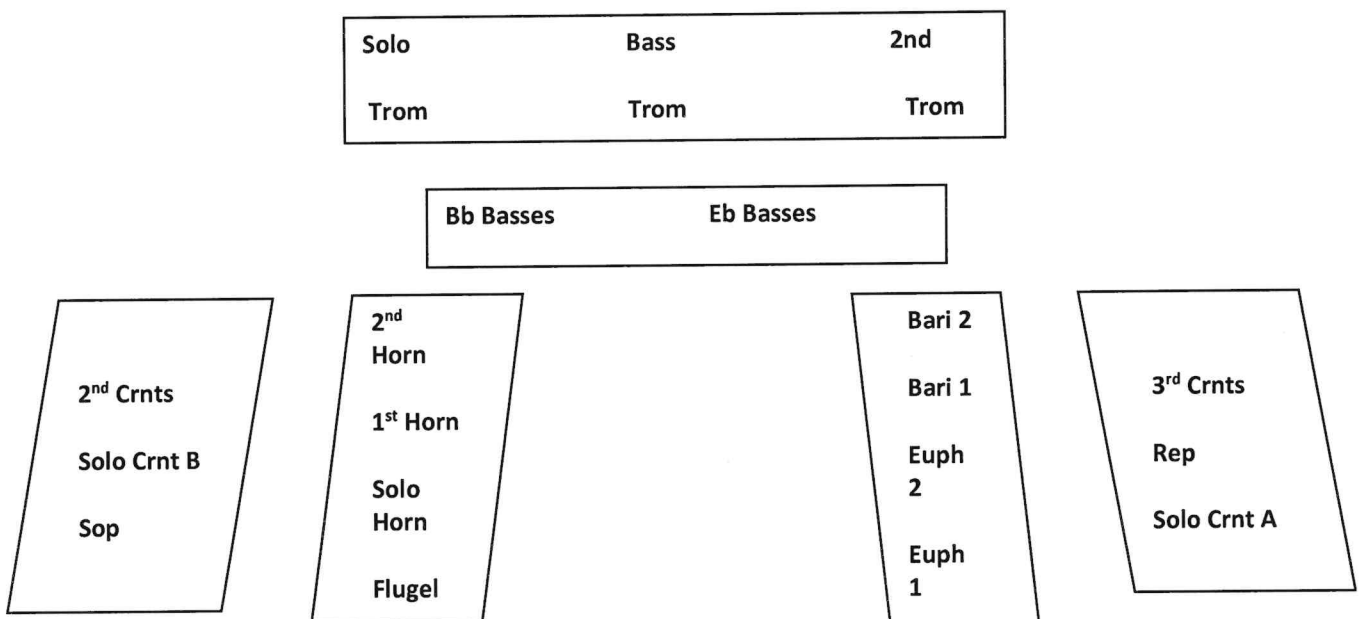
Solo Trom

Bass Trom

2nd Trom

Bb Basses

Eb Basses

2$^{nd}$ Crnts

Solo Crnt B

Sop

2$^{nd}$ Horn

1$^{st}$ Horn

Solo Horn

Flugel

Bari 2

Bari 1

Euph 2

Euph 1

3$^{rd}$ Crnts

Rep

Solo Crnt A